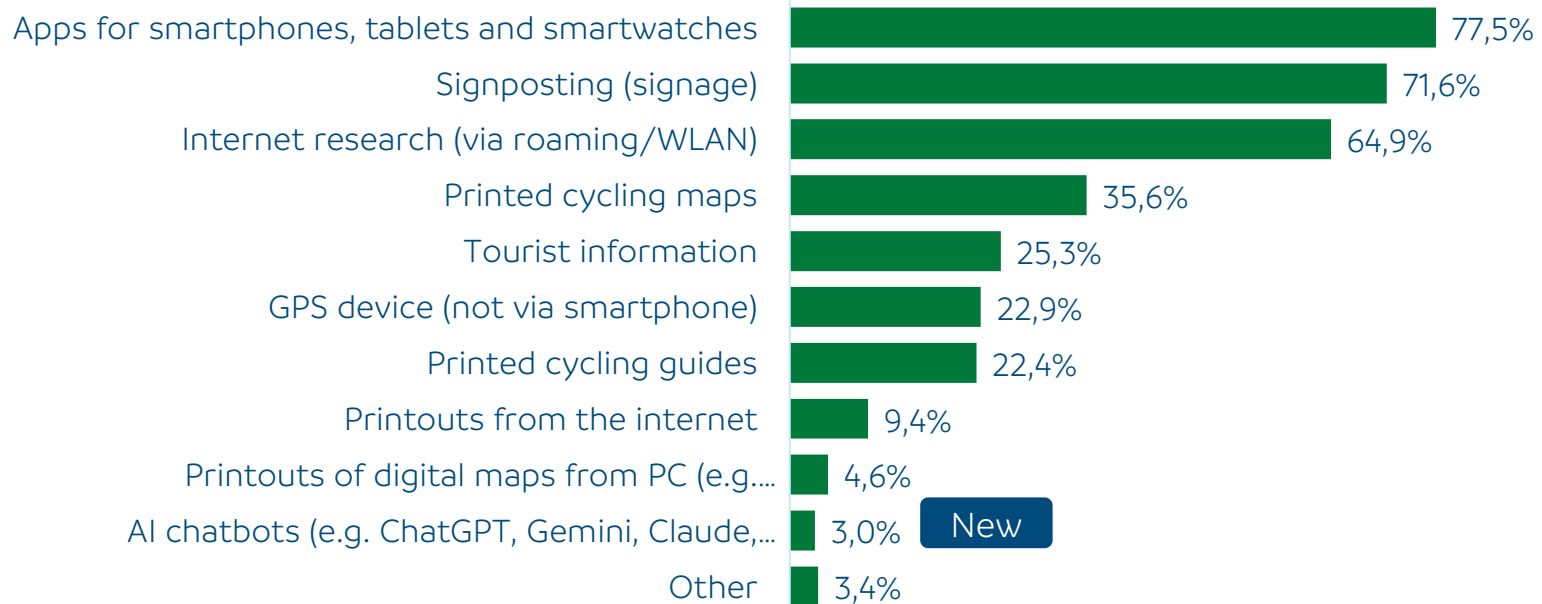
| | |
|---|---|
| Apps for smartphones, tablets and smartwatches | 77,5% |
| Signposting (signage) | 71,6% |
| Internet research (via roaming/WLAN) | 64,9% |
| Printed cycling maps | 35,6% |
| Tourist information | 25,3% |
| GPS device (not via smartphone) | 22,9% |
| Printed cycling guides | 22,4% |
| Printouts from the internet | 9,4% |
| Printouts of digital maps from PC (e.g.… | 4,6% |
| AI chatbots (e.g. ChatGPT, Gemini, Claude,… | 3,0% New |
| Other | 3,4% |